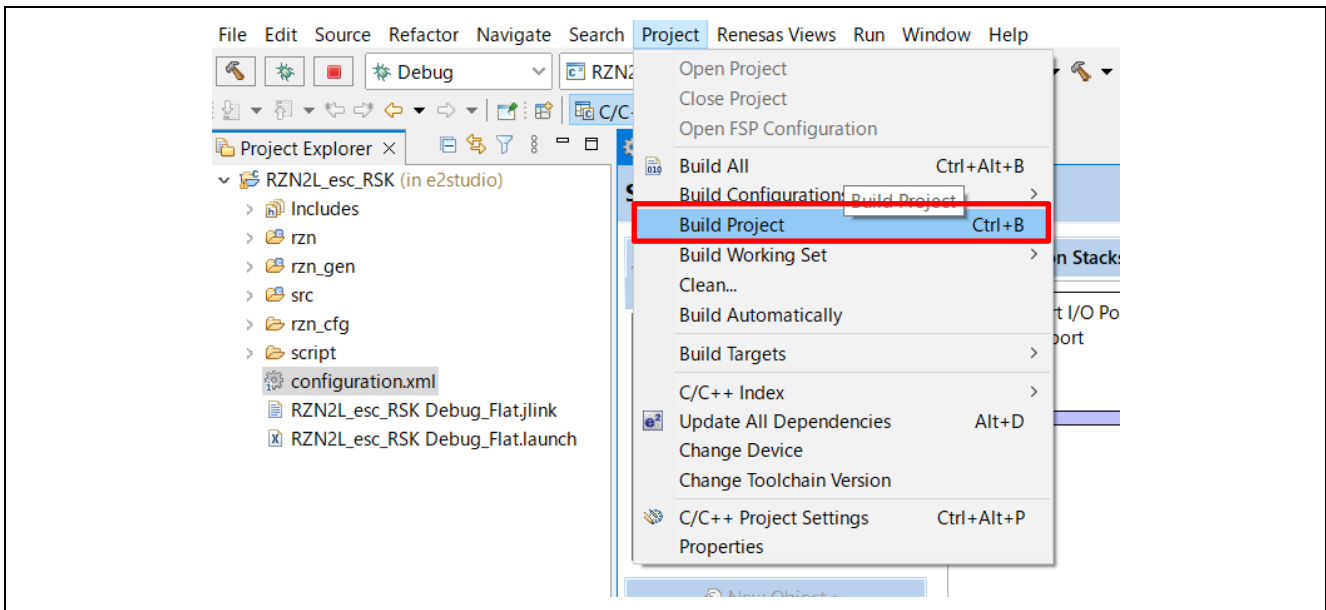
File Edit Source Refactor Navigate Search Project Renesas Views Run Window Help

Debug RZN2

C/C

Project Explorer

RZN2L_esc_RSK (in e2studio)
Includes
rzn
rzn_gen
src
rzn_cfg
script
configuration.xml
RZN2L_esc_RSK Debug_Flat.jlink
RZN2L_esc_RSK Debug_Flat.launch

Open Project
Close Project
Open FSP Configuration
Build All Ctrl+Alt+B
Build Configurations
Build Project
Build Project Ctrl+B
Build Working Set
Clean...
Build Automatically
Build Targets
C/C++ Index
Update All Dependencies Alt+D
Change Device
Change Toolchain Version
C/C++ Project Settings Ctrl+Alt+P
Properties

n Stacks
rt I/O Po
port

New Object